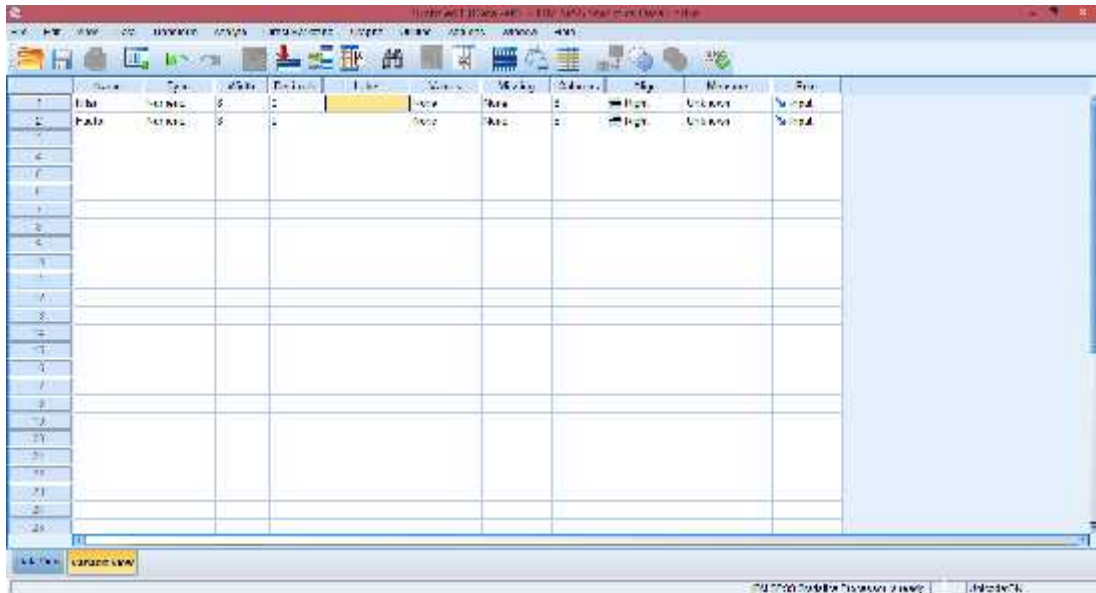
Untitled1 [DataSet0] - IBM SPSS Statistics Data Editor

File Edit View Data Transform Analyze Direct Marketing Graphs Utilities Add-ons Window Help

| | Name | Type | Width | Decimals | Label | Values | Missing | Columns | Align | Measure | Role |
|---|---|---|---|---|---|---|---|---|---|---|---|
| 1 | Nilai | Numeric | 8 | 2 | | None | None | 8 | Right | Unknown | Input |
| 2 | Faktor | Numeric | 8 | 2 | | None | None | 8 | Right | Unknown | Input |
| 3 | | | | | | | | | | | |
| 4 | | | | | | | | | | | |
| 5 | | | | | | | | | | | |
| 6 | | | | | | | | | | | |
| 7 | | | | | | | | | | | |
| 8 | | | | | | | | | | | |
| 9 | | | | | | | | | | | |
| 10 | | | | | | | | | | | |
| 11 | | | | | | | | | | | |
| 12 | | | | | | | | | | | |
| 13 | | | | | | | | | | | |
| 14 | | | | | | | | | | | |
| 15 | | | | | | | | | | | |
| 16 | | | | | | | | | | | |
| 17 | | | | | | | | | | | |
| 18 | | | | | | | | | | | |
| 19 | | | | | | | | | | | |
| 20 | | | | | | | | | | | |
| 21 | | | | | | | | | | | |
| 22 | | | | | | | | | | | |
| 23 | | | | | | | | | | | |
| 24 | | | | | | | | | | | |

Data View Variable View

IBM SPSS Statistics Processor is ready | Unicode:ON